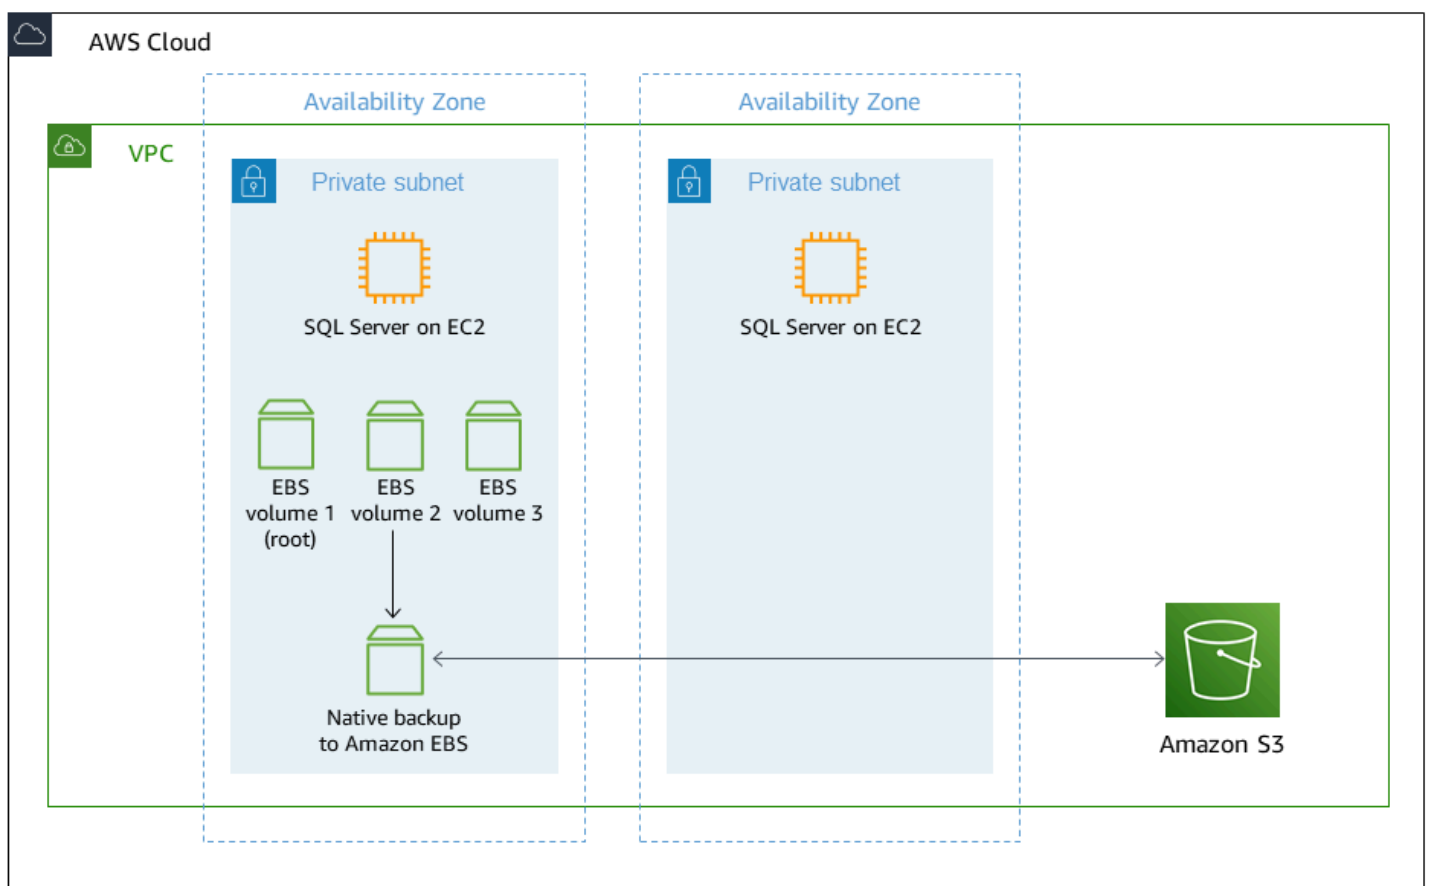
AWS Cloud

Availability Zone

Availability Zone

VPC

Private subnet

Private subnet

SQL Server on EC2

SQL Server on EC2

EBS volume 1 (root)

EBS volume 2

EBS volume 3

Native backup to Amazon EBS

Amazon S3